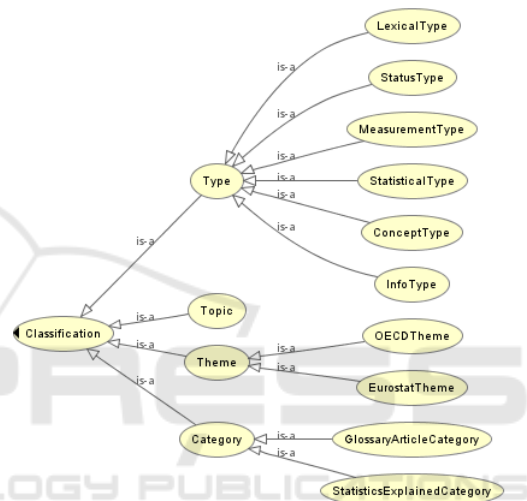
LexicalType
is-a
StatusType
is-a
MeasurementType
is-a
is-a
StatisticalType
is-a
Type
is-a
ConceptType
is-a
InfoType
Topic
is-a
Classification
is-a
Theme
is-a
OECDTheme
is-a
EurostatTheme
is-a
Category
is-a
GlossaryArticleCategory
is-a
StatisticsExplainedCategory